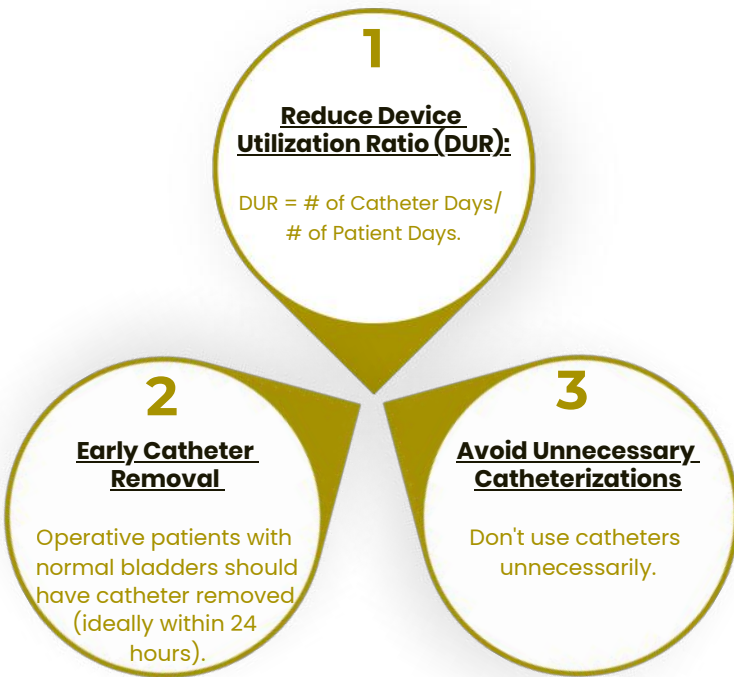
1

Reduce Device Utilization Ratio (DUR):

DUR = # of Catheter Days/ # of Patient Days.

2

Early Catheter Removal

Operative patients with normal bladders should have catheter removed (ideally within 24 hours).

3

Avoid Unnecessary Catheterizations

Don't use catheters unnecessarily.